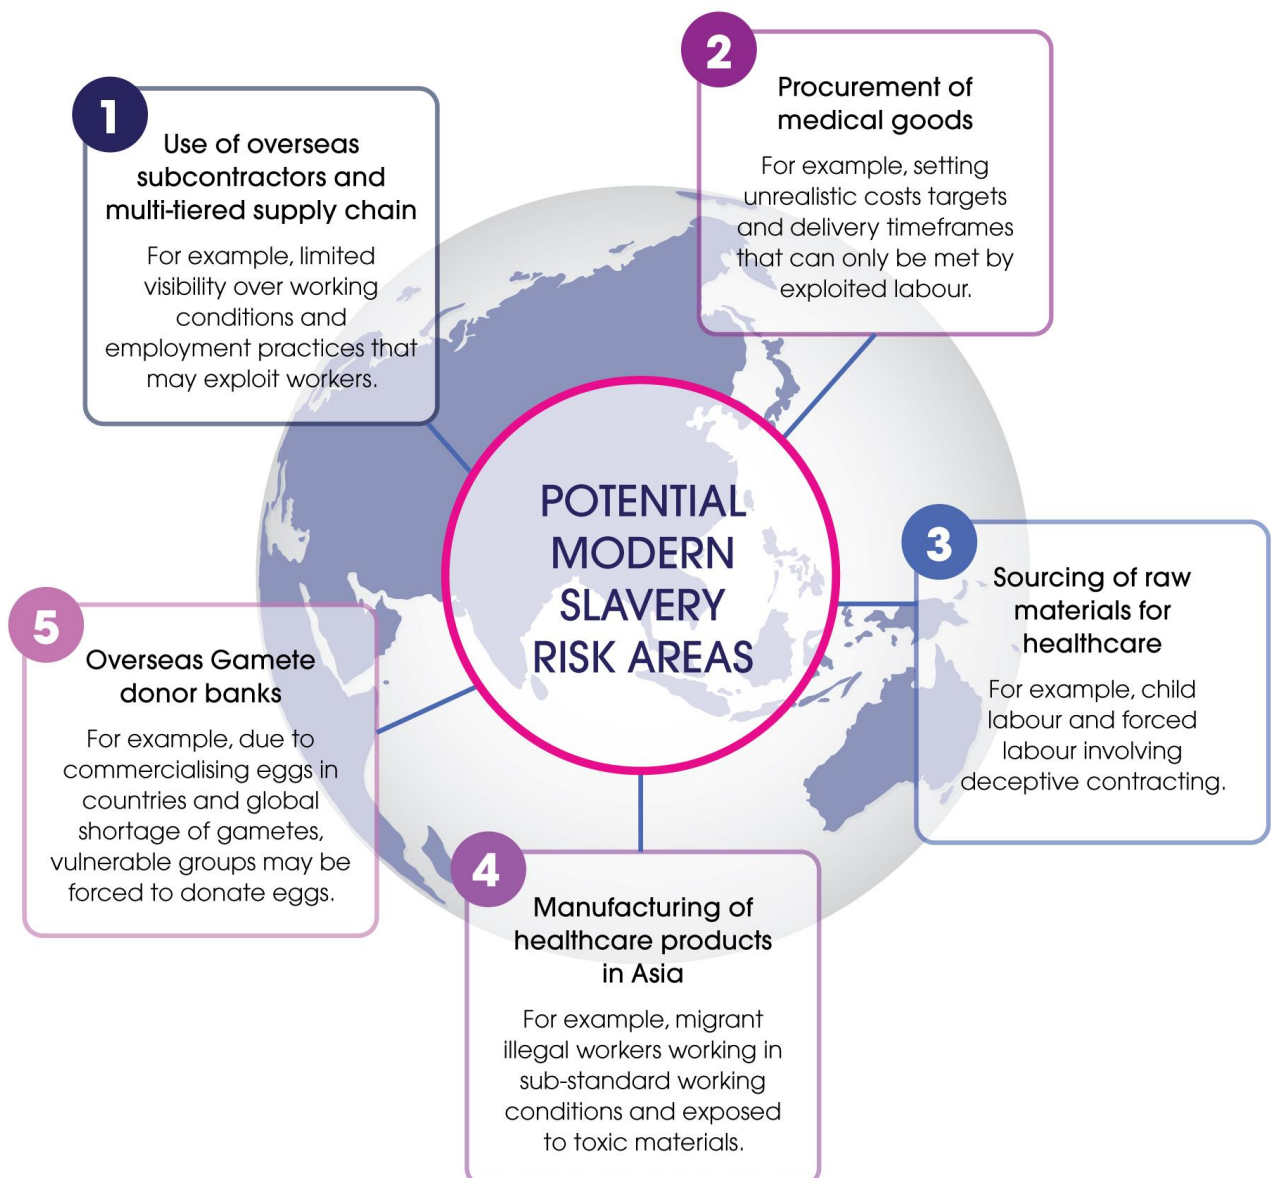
POTENTIAL MODERN SLAVERY RISK AREAS

1
Use of overseas subcontractors and multi-tiered supply chain

For example, limited visibility over working conditions and employment practices that may exploit workers.

2
Procurement of medical goods

For example, setting unrealistic costs targets and delivery timeframes that can only be met by exploited labour.

3
Sourcing of raw materials for healthcare

For example, child labour and forced labour involving deceptive contracting.

4
Manufacturing of healthcare products in Asia

For example, migrant illegal workers working in sub-standard working conditions and exposed to toxic materials.

5
Overseas Gamete donor banks

For example, due to commercialising eggs in countries and global shortage of gametes, vulnerable groups may be forced to donate eggs.